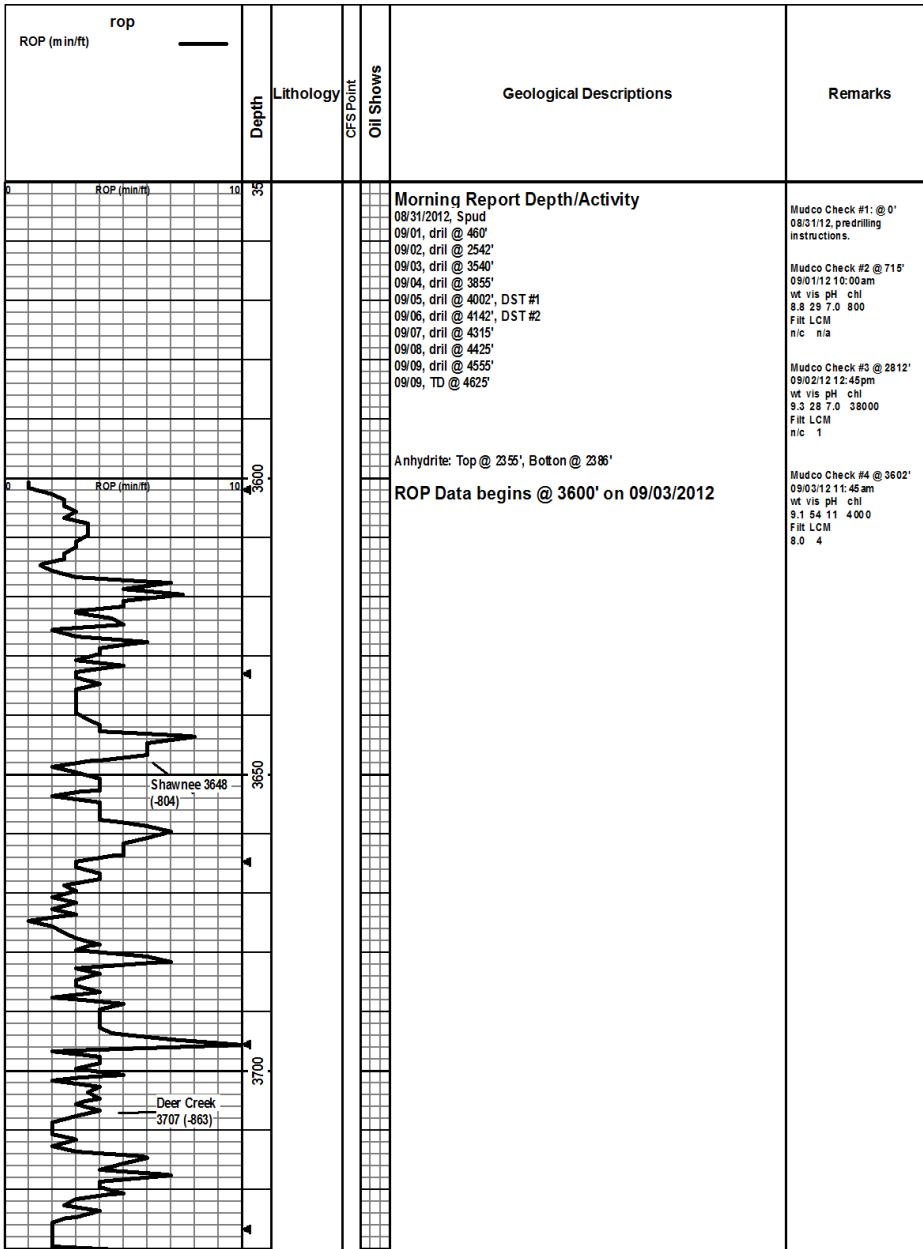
rop
ROP (min/ft)

Depth

Lithology

CFS Point

Oil Shows

Geological Descriptions

Remarks

0 ROP (min/ft) 10

35

Morning Report Depth/Activity
08/31/2012, Spud
09/01, dril @ 460'
09/02, dril @ 2542'
09/03, dril @ 3540'
09/04, dril @ 3855'
09/05, dril @ 4002', DST #1
09/06, dril @ 4142', DST #2
09/07, dril @ 4315'
09/08, dril @ 4425'
09/09, dril @ 4555'
09/09, TD @ 4625'

Mudco Check #1: @ 0'
08/31/12, predrilling instructions.

Mudco Check #2 @ 715'
09/01/12 10:00am
wt vis pH chl
8.8 29 7.0 800
Filt LCM
n/c n/a

Mudco Check #3 @ 2812'
09/02/12 12:45pm
wt vis pH chl
9.3 28 7.0 38000
Filt LCM
n/c 1

Anhydrite: Top @ 2355', Botton @ 2386'

Mudco Check #4 @ 3602'
09/03/12 11:45am
wt vis pH chl
9.1 54 11 4000
Filt LCM
8.0 4

0 ROP (min/ft) 10

3600

ROP Data begins @ 3600' on 09/03/2012

Shawnee 3648
(-804)

3650

Deer Creek
3707 (-863)

3700